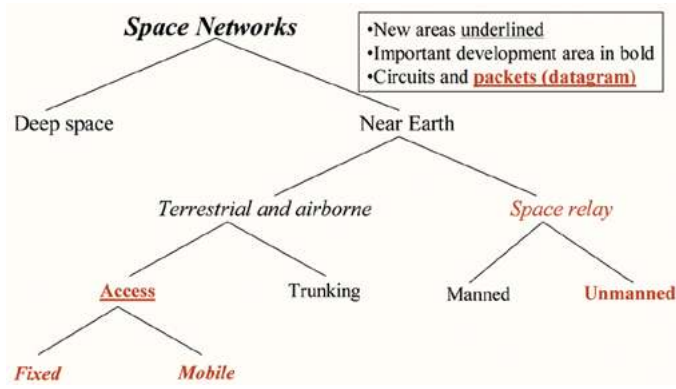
Space Networks

•New areas underlined
•Important development area in bold
•Circuits and packets (datagram)

Deep space

Near Earth

Terrestrial and airborne

Space relay

Access

Trunking

Manned

Unmanned

Fixed

Mobile